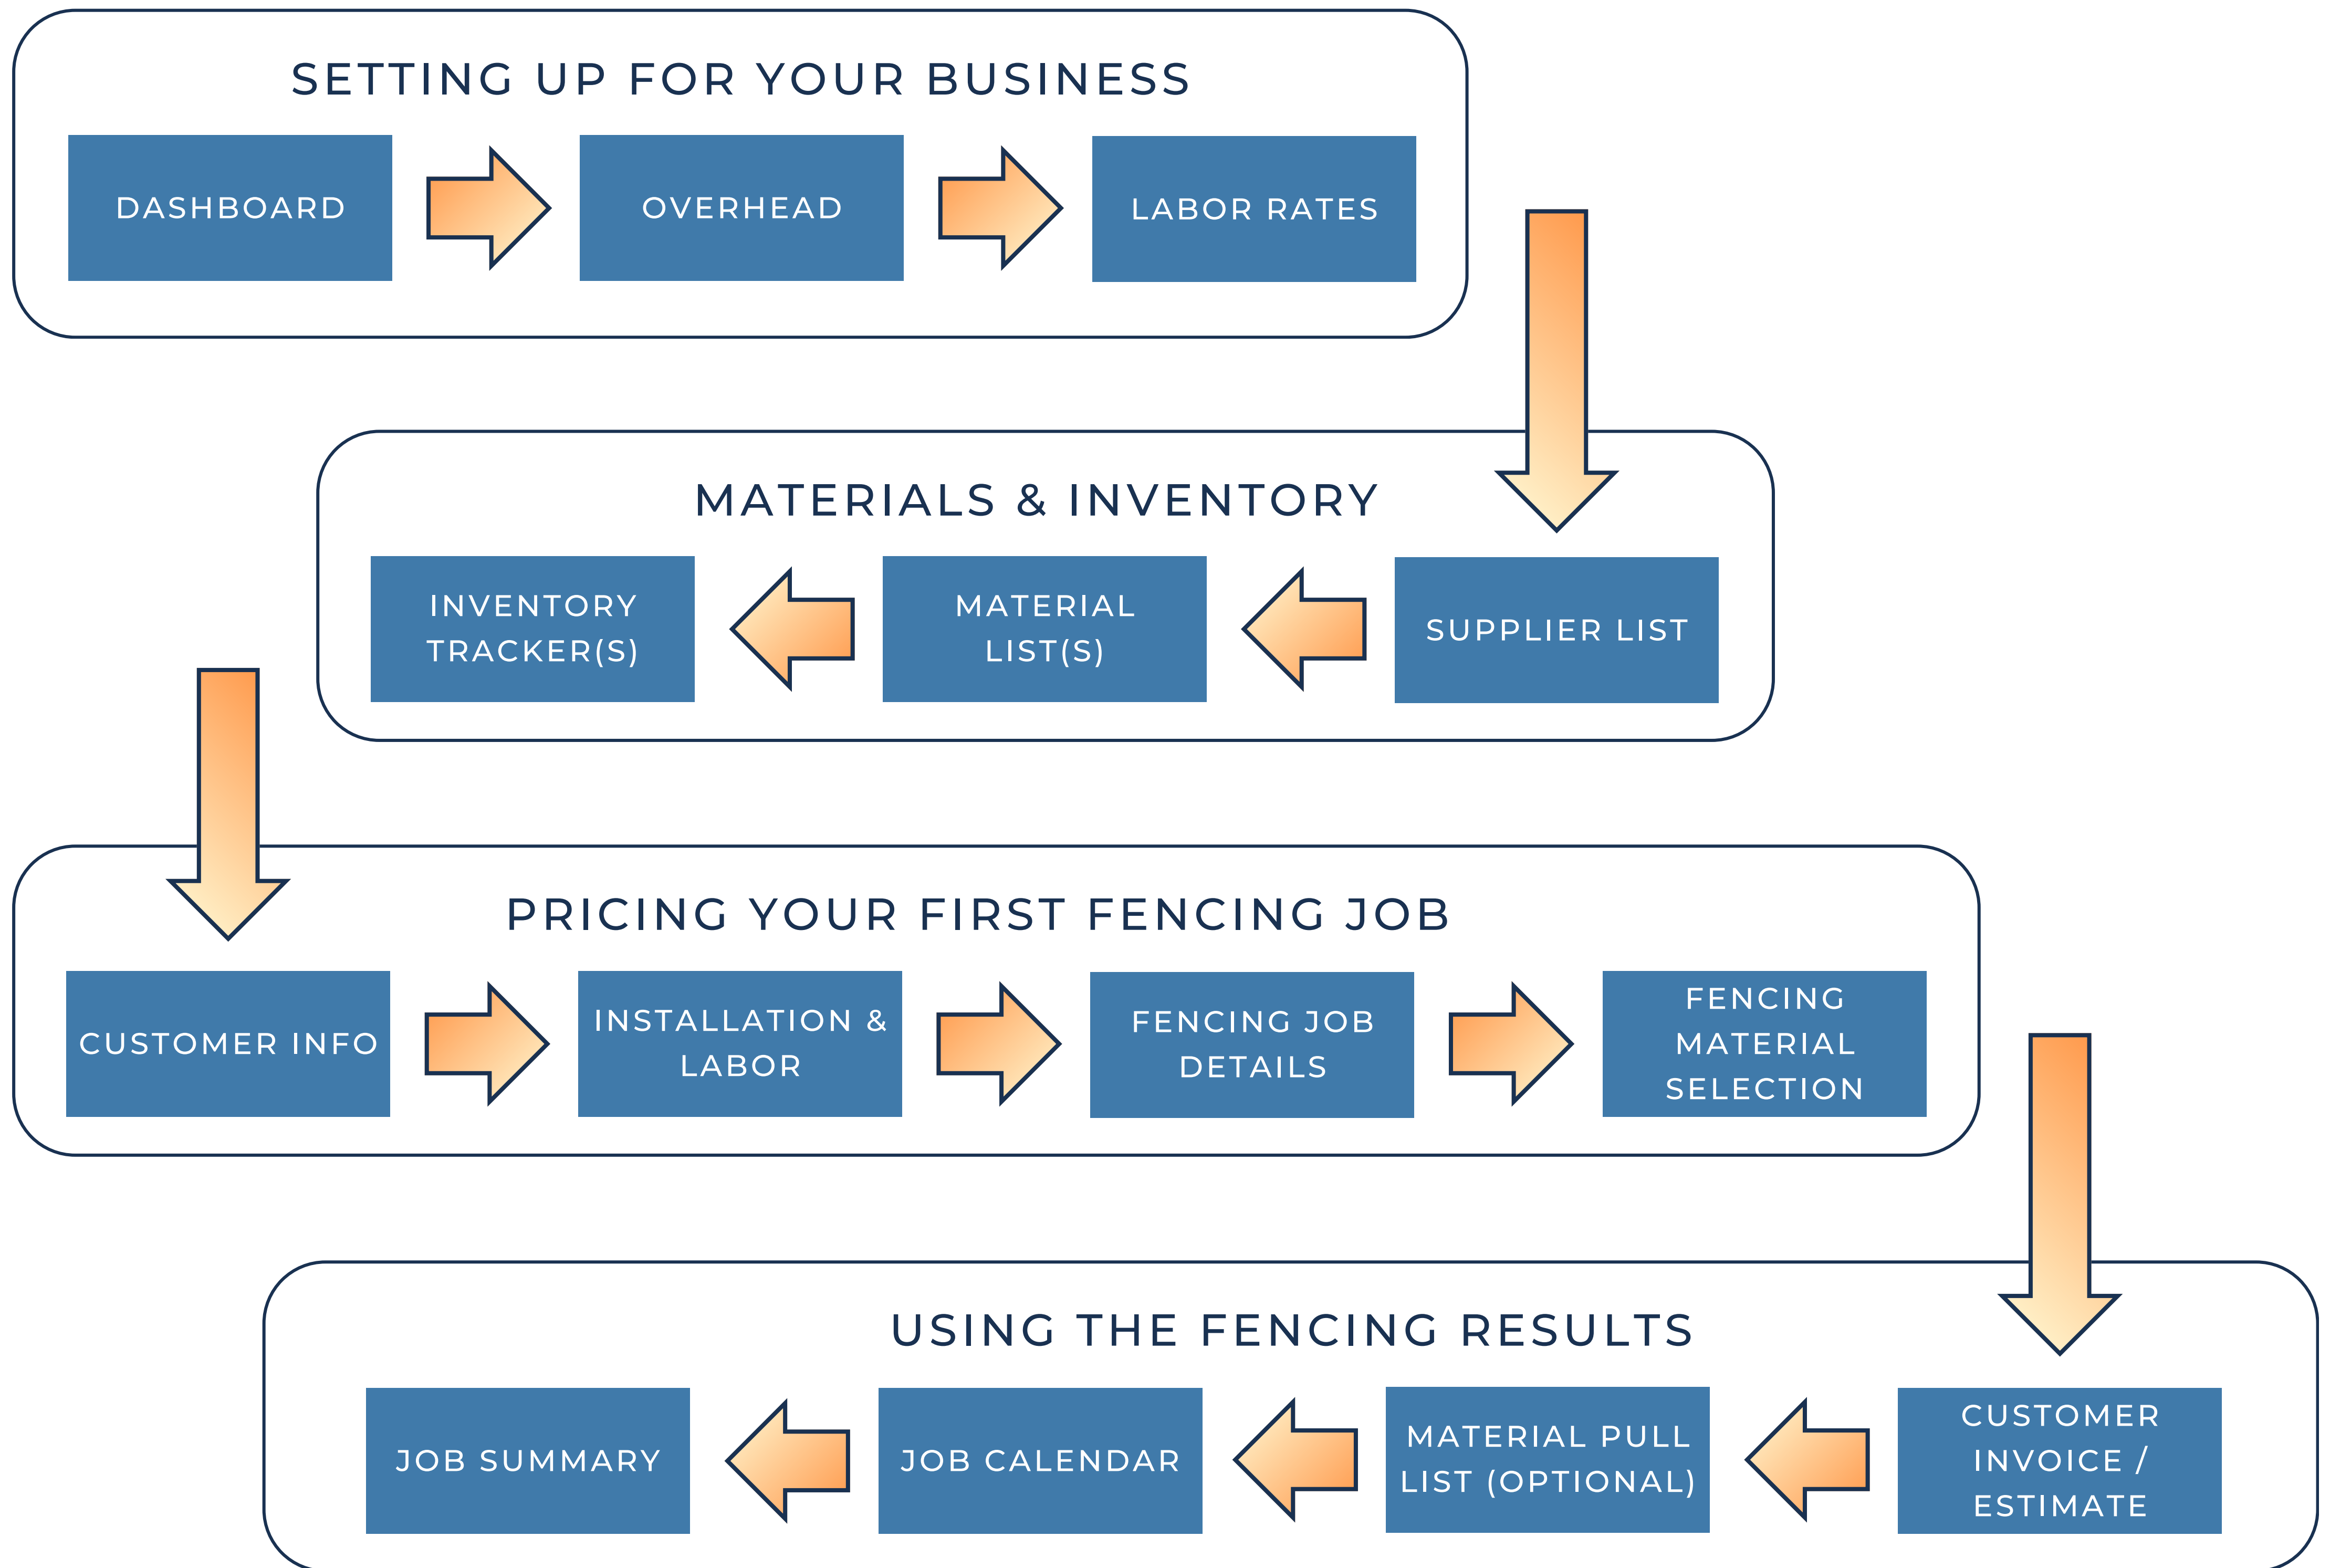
SETTING UP FOR YOUR BUSINESS

DASHBOARD

OVERHEAD

LABOR RATES

MATERIALS & INVENTORY

SUPPLIER LIST

MATERIAL LIST(S)

INVENTORY TRACKER(S)

PRICING YOUR FIRST FENCING JOB

CUSTOMER INFO

INSTALLATION & LABOR

FENCING JOB DETAILS

FENCING MATERIAL SELECTION

USING THE FENCING RESULTS

CUSTOMER INVOICE / ESTIMATE

MATERIAL PULL LIST (OPTIONAL)

JOB CALENDAR

JOB SUMMARY